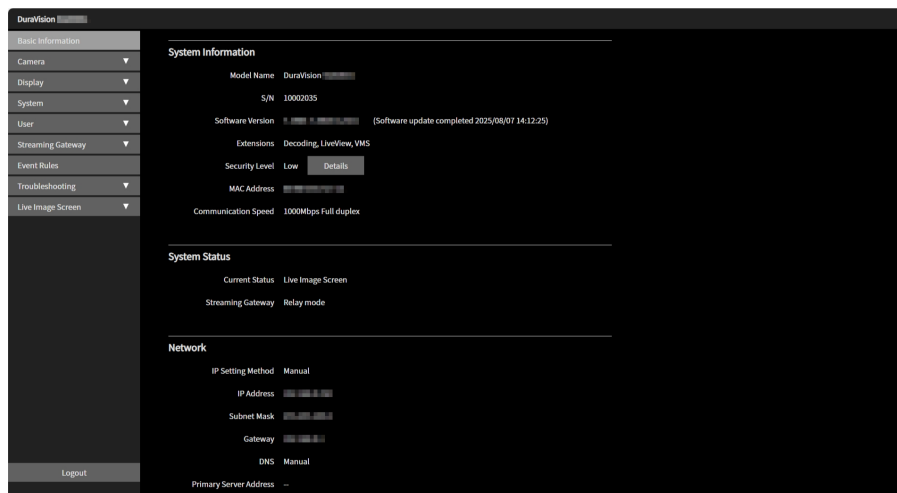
DuraVision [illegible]

Basic Information
Camera ▼
Display ▼
System ▼
User ▼
Streaming Gateway ▼
Event Rules
Troubleshooting ▼
Live Image Screen ▼

Logout

System Information

Model Name DuraVision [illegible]

S/N 10002035

Software Version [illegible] (Software update completed 2025/08/07 14:12:25)

Extensions Decoding, LiveView, VMS

Security Level Low Details

MAC Address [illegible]

Communication Speed 1000Mbps Full duplex

System Status

Current Status Live Image Screen

Streaming Gateway Relay mode

Network

IP Setting Method Manual

IP Address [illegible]

Subnet Mask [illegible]

Gateway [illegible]

DNS Manual

Primary Server Address --